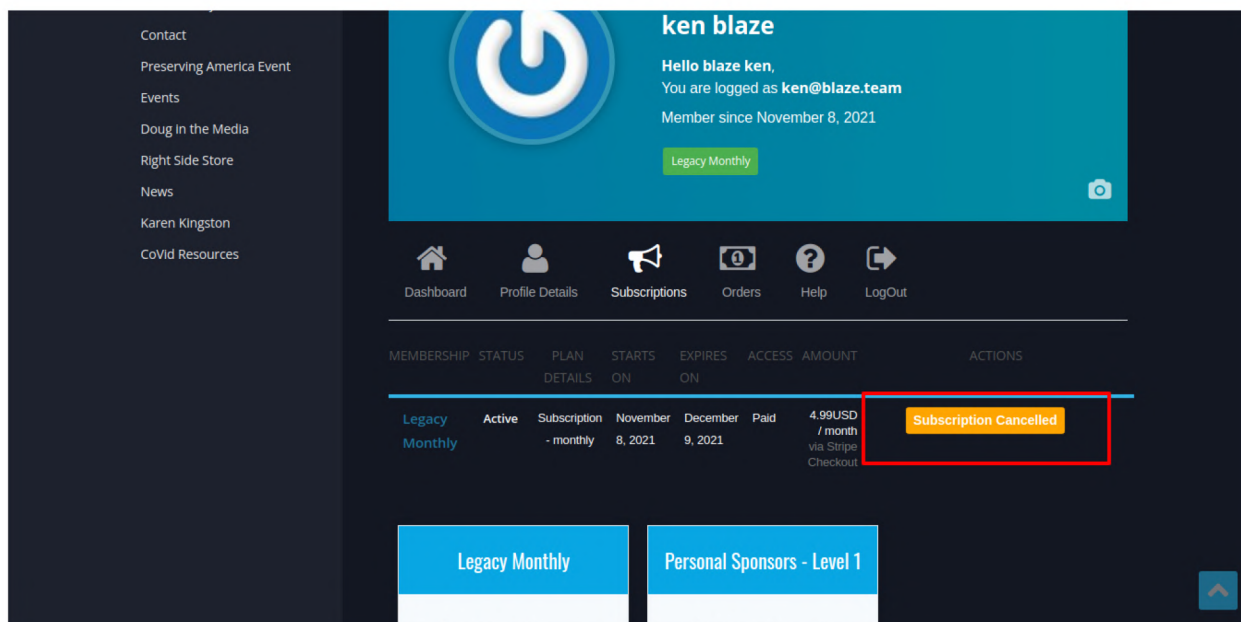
Contact
Preserving America Event
Events
Doug in the Media
Right Side Store
News
Karen Kingston
CoVid Resources

ken blaze

**Hello blaze ken**,
You are logged as **ken@blaze.team**

Member since November 8, 2021

Legacy Monthly

Dashboard Profile Details Subscriptions Orders Help LogOut

| MEMBERSHIP | STATUS | PLAN DETAILS | STARTS ON | EXPIRES ON | ACCESS | AMOUNT | ACTIONS |
|---|---|---|---|---|---|---|---|
| Legacy Monthly | Active | Subscription - monthly | November 8, 2021 | December 9, 2021 | Paid | 4.99USD / month via Stripe Checkout | Subscription Cancelled |

Legacy Monthly

Personal Sponsors - Level 1